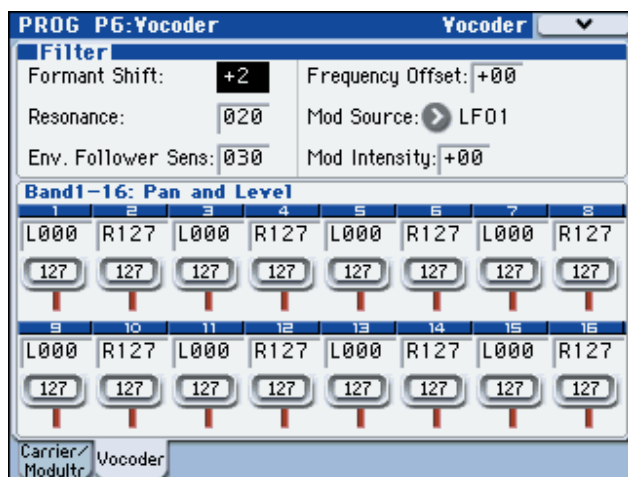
PROG P6:Vocoder

Vocoder

Filter

Formant Shift: +2

Frequency Offset: +00

Resonance: 020

Mod Source: LFO1

Env. Follower Sens: 030

Mod Intensity: +00

Band1–16: Pan and Level

| 1 | 2 | 3 | 4 | 5 | 6 | 7 | 8 |
|---|---|---|---|---|---|---|---|
| L000 | R127 | L000 | R127 | L000 | R127 | L000 | R127 |
| 127 | 127 | 127 | 127 | 127 | 127 | 127 | 127 |

| 9 | 10 | 11 | 12 | 13 | 14 | 15 | 16 |
|---|---|---|---|---|---|---|---|
| L000 | R127 | L000 | R127 | L000 | R127 | L000 | R127 |
| 127 | 127 | 127 | 127 | 127 | 127 | 127 | 127 |

Carrier/ Modultr

Vocoder